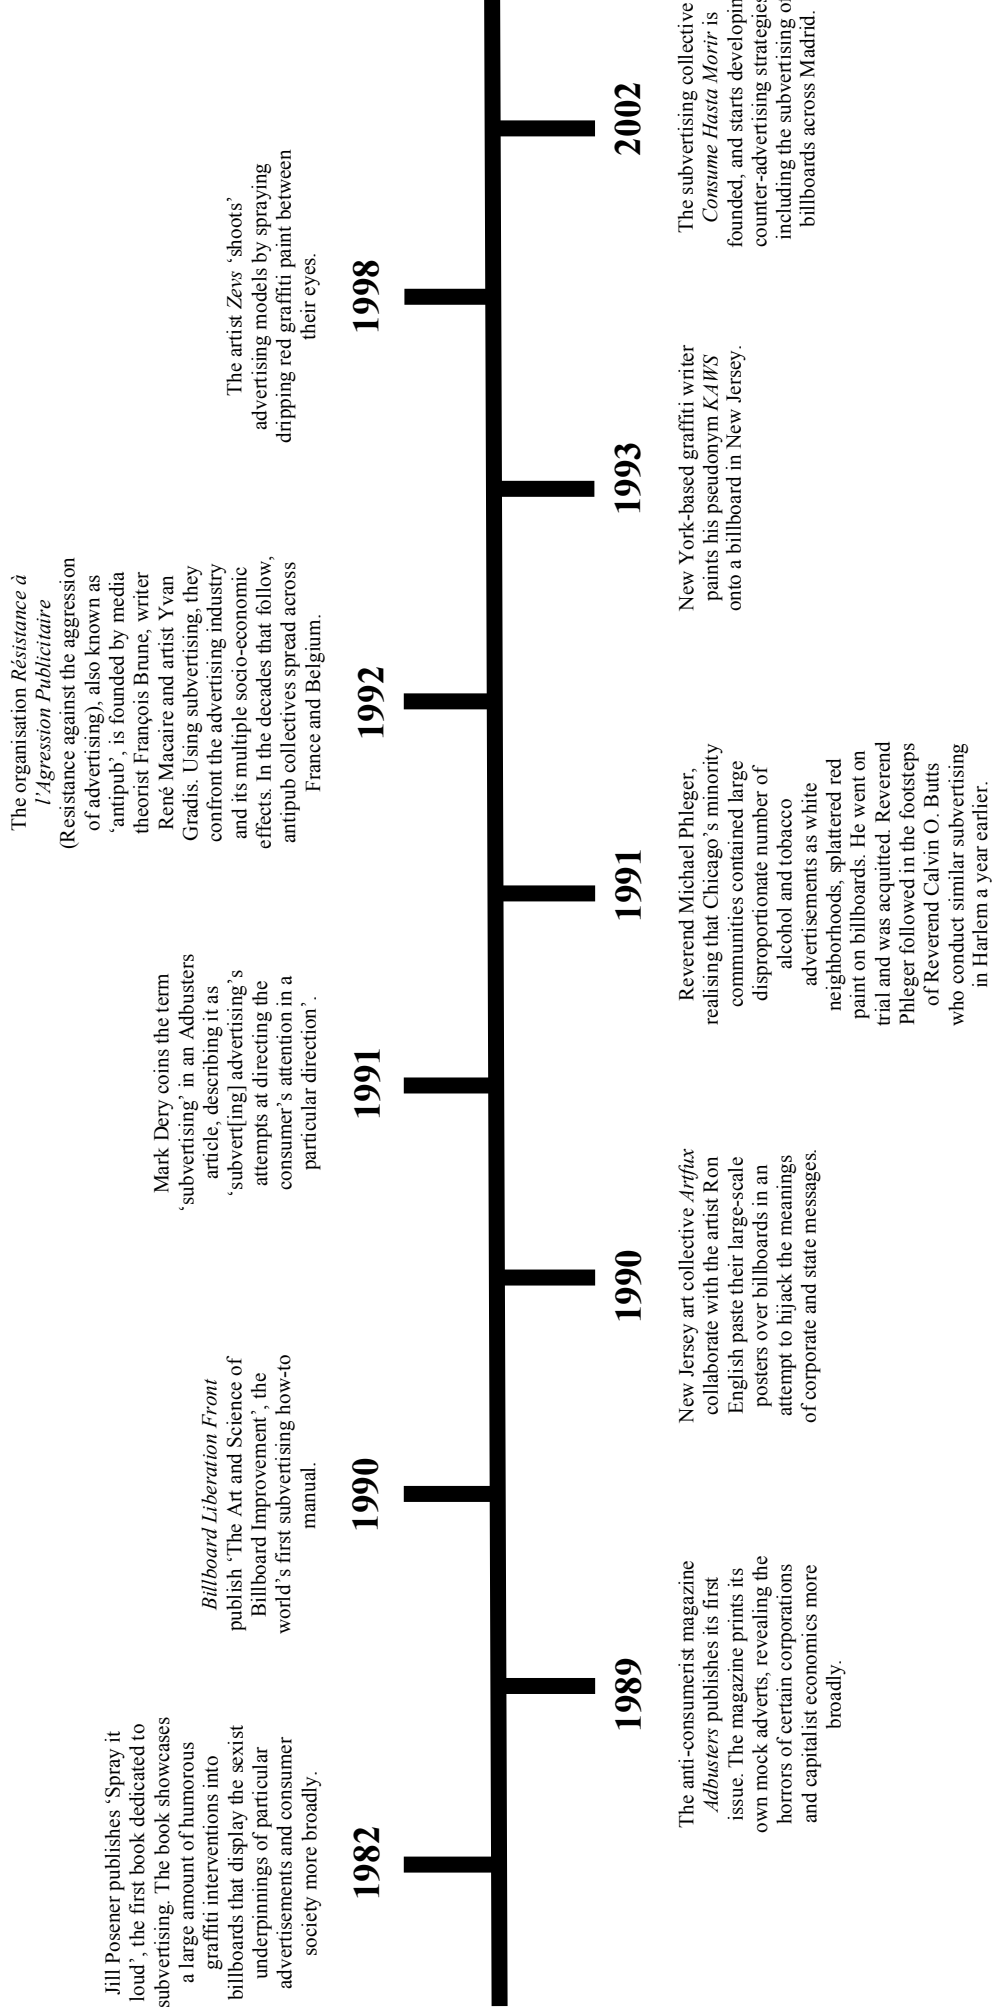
1982

Jill Posener publishes 'Spray it loud', the first book dedicated to subvertising. The book showcases a large amount of humorous graffiti interventions into billboards that display the sexist underpinnings of particular advertisements and consumer society more broadly.

1989

The anti-consumerist magazine *Adbusters* publishes its first issue. The magazine prints its own mock adverts, revealing the horrors of certain corporations and capitalist economics more broadly.

1990

*Billboard Liberation Front* publish 'The Art and Science of Billboard Improvement', the world's first subvertising how-to manual.

1990

New Jersey art collective *Artfux* collaborate with the artist Ron English paste their large-scale posters over billboards in an attempt to hijack the meanings of corporate and state messages.

1991

Mark Dery coins the term 'subvertising' in an Adbusters article, describing it as 'subvert[ing] advertising's attempts at directing the consumer's attention in a particular direction'.

1991

Reverend Michael Phleger, realising that Chicago's minority communities contained large disproportionate number of alcohol and tobacco advertisements as white neighborhoods, splattered red paint on billboards. He went on trial and was acquitted. Reverend Phleger followed in the footsteps of Reverend Calvin O. Butts who conduct similar subvertising in Harlem a year earlier.

1992

The organisation *Résistance à l'Agression Publicitaire* (Resistance against the aggression of advertising), also known as 'antipub', is founded by media theorist François Brune, writer René Macaire and artist Yvan Gradis. Using subvertising, they confront the advertising industry and its multiple socio-economic effects. In the decades that follow, antipub collectives spread across France and Belgium.

1993

New York-based graffiti writer paints his pseudonym *KAWS* onto a billboard in New Jersey.

1998

The artist *Zevs* 'shoots' advertising models by spraying dripping red graffiti paint between their eyes.

2002

The subvertising collective *Consume Hasta Morir* is founded, and starts developin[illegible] counter-advertising strategie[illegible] including the subvertising o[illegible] billboards across Madrid.